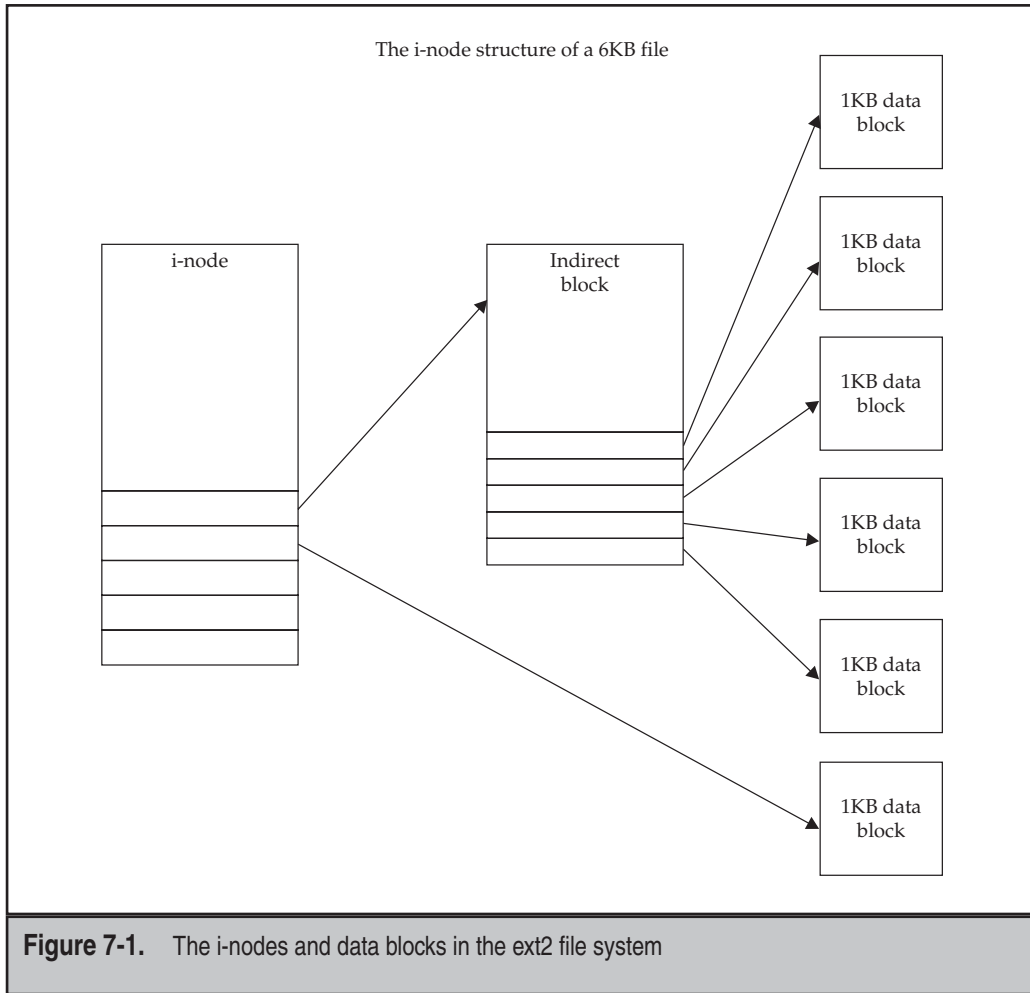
The i-node structure of a 6KB file

i-node

Indirect block

1KB data block

1KB data block

1KB data block

1KB data block

1KB data block

1KB data block

**Figure 7-1.** The i-nodes and data blocks in the ext2 file system